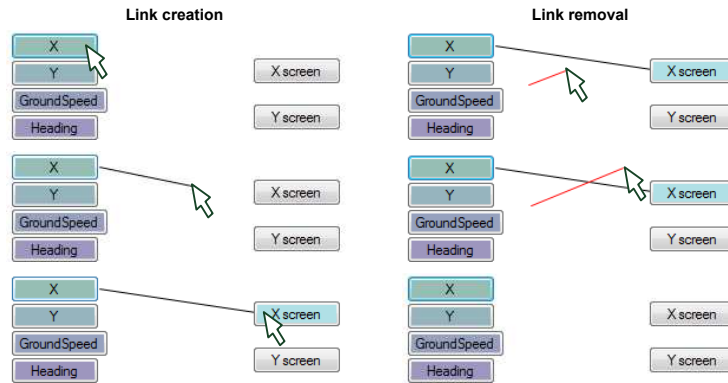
Link creation

X
Y
GroundSpeed
Heading

X screen
Y screen

X
Y
GroundSpeed
Heading

X screen
Y screen

X
Y
GroundSpeed
Heading

X screen
Y screen

Link removal

X
Y
GroundSpeed
Heading

X screen
Y screen

X
Y
GroundSpeed
Heading

X screen
Y screen

X
Y
GroundSpeed
Heading

X screen
Y screen